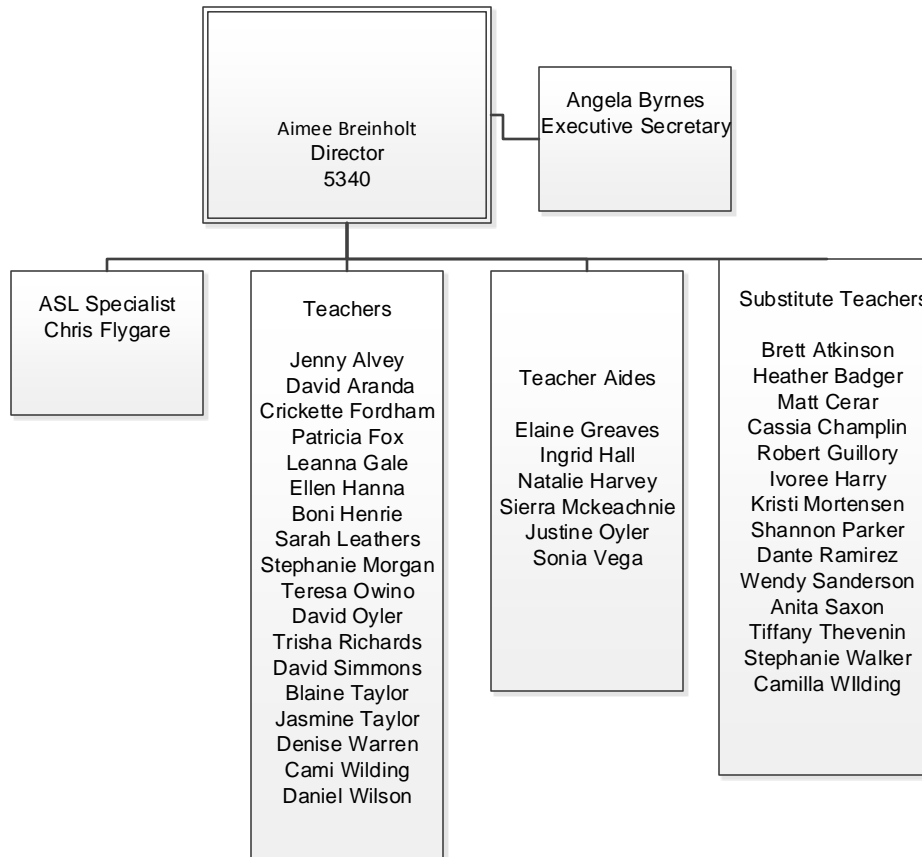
Aimee Breinholt
Director
5340

Angela Byrnes
Executive Secretary

ASL Specialist
Chris Flygare

Teachers

Jenny Alvey
David Aranda
Crickette Fordham
Patricia Fox
Leanna Gale
Ellen Hanna
Boni Henrie
Sarah Leathers
Stephanie Morgan
Teresa Owino
David Oyler
Trisha Richards
David Simmons
Blaine Taylor
Jasmine Taylor
Denise Warren
Cami Wilding
Daniel Wilson

Teacher Aides

Elaine Greaves
Ingrid Hall
Natalie Harvey
Sierra Mckeachnie
Justine Oyler
Sonia Vega

Substitute Teachers

Brett Atkinson
Heather Badger
Matt Cerar
Cassia Champlin
Robert Guillory
Ivoree Harry
Kristi Mortensen
Shannon Parker
Dante Ramirez
Wendy Sanderson
Anita Saxon
Tiffany Thevenin
Stephanie Walker
Camilla WIlding